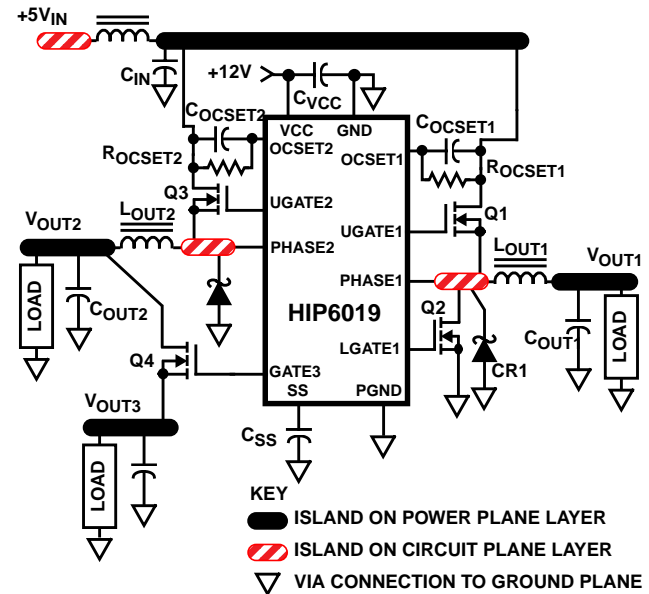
$+5V_{IN}$

$C_{IN}$

+12V

$C_{VCC}$

$C_{OCSET2}$

$C_{OCSET1}$

VCC

GND

$R_{OCSET2}$

OCSET2

OCSET1

$R_{OCSET1}$

Q3

UGATE2

Q1

$V_{OUT2}$

$L_{OUT2}$

UGATE1

PHASE2

$L_{OUT1}$

$V_{OUT1}$

PHASE1

LOAD

$C_{OUT2}$

HIP6019

Q2

$C_{OUT1}$

LOAD

LGATE1

Q4

GATE3

CR1

SS

PGND

$V_{OUT3}$

$C_{SS}$

LOAD

KEY

ISLAND ON POWER PLANE LAYER

ISLAND ON CIRCUIT PLANE LAYER

VIA CONNECTION TO GROUND PLANE